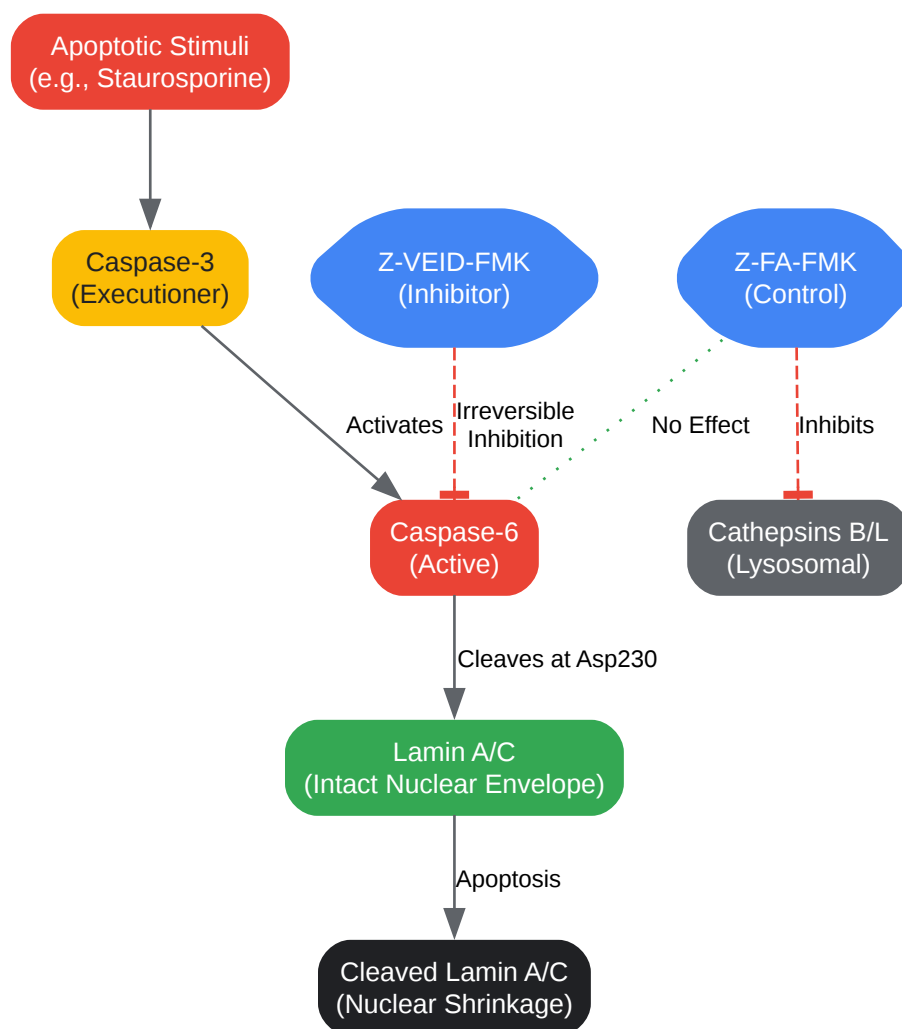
Apoptotic Stimuli
(e.g., Staurosporine)

Caspase-3
(Executioner)

Z-VEID-FMK
(Inhibitor)

Z-FA-FMK
(Control)

Activates

Irreversible
Inhibition

No Effect

Inhibits

Caspase-6
(Active)

Cathepsins B/L
(Lysosomal)

Cleaves at Asp230

Lamin A/C
(Intact Nuclear Envelope)

Apoptosis

Cleaved Lamin A/C
(Nuclear Shrinkage)